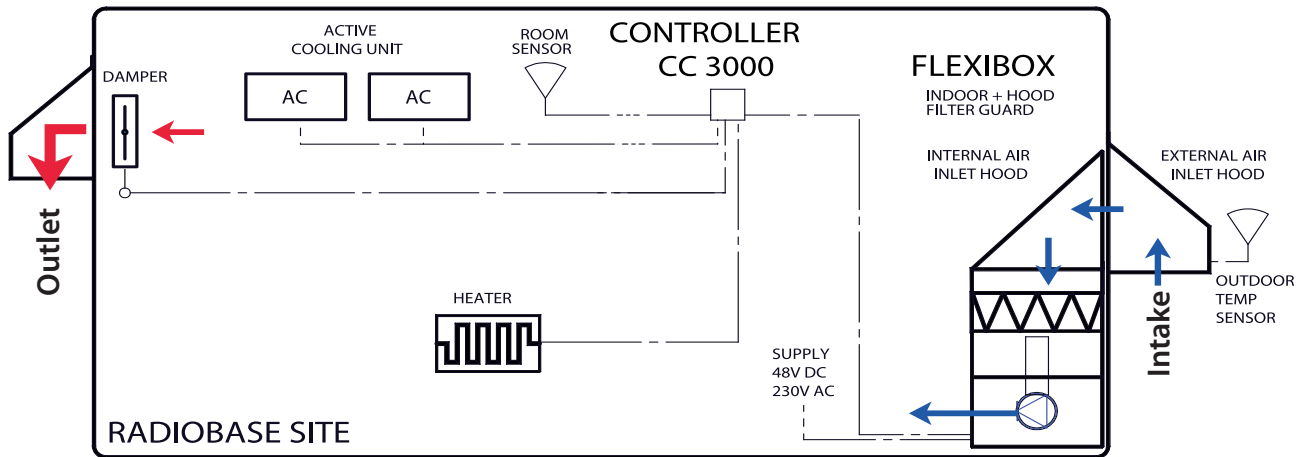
ACTIVE COOLING UNIT

ROOM SENSOR

CONTROLLER CC 3000

FLEXIBOX

INDOOR + HOOD FILTER GUARD

DAMPER

AC

AC

INTERNAL AIR INLET HOOD

EXTERNAL AIR INLET HOOD

Outlet

OUTDOOR TEMP SENSOR

HEATER

Intake

SUPPLY 48V DC 230V AC

RADIOBASE SITE